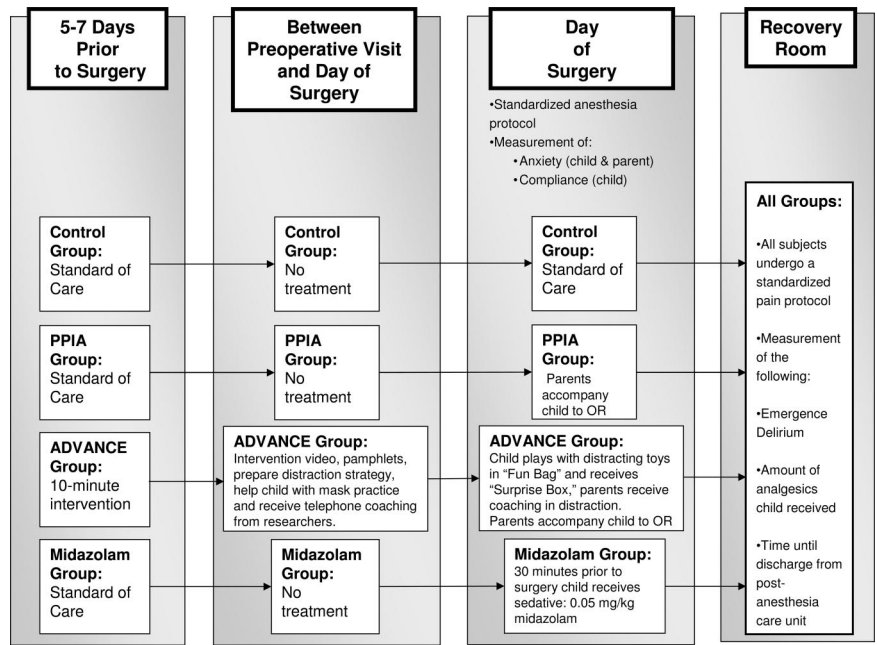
5-7 Days Prior to Surgery

Control Group: Standard of Care

PPIA Group: Standard of Care

ADVANCE Group: 10-minute intervention

Midazolam Group: Standard of Care

Between Preoperative Visit and Day of Surgery

Control Group: No treatment

PPIA Group: No treatment

ADVANCE Group: Intervention video, pamphlets, prepare distraction strategy, help child with mask practice and receive telephone coaching from researchers.

Midazolam Group: No treatment

Day of Surgery

•Standardized anesthesia protocol
•Measurement of:
•Anxiety (child & parent)
•Compliance (child)

Control Group: Standard of Care

PPIA Group: Parents accompany child to OR

ADVANCE Group: Child plays with distracting toys in "Fun Bag" and receives "Surprise Box," parents receive coaching in distraction. Parents accompany child to OR

Midazolam Group: 30 minutes prior to surgery child receives sedative: 0.05 mg/kg midazolam

Recovery Room

All Groups:

•All subjects undergo a standardized pain protocol

•Measurement of the following:

•Emergence Delirium

•Amount of analgesics child received

•Time until discharge from post-anesthesia care unit